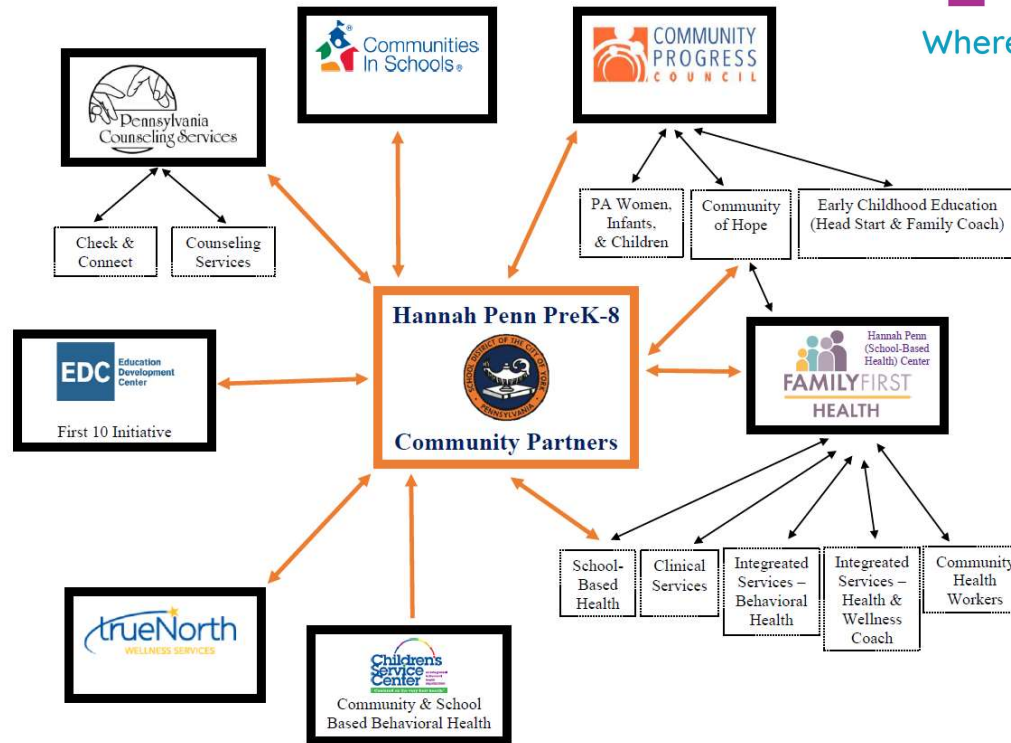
Where

Communities In Schools®

COMMUNITY PROGRESS COUNCIL

Pennsylvania Counseling Services

Check & Connect

Counseling Services

PA Women, Infants, & Children

Community of Hope

Early Childhood Education (Head Start & Family Coach)

Hannah Penn PreK-8

SCHOOL DISTRICT OF THE CITY OF YORK PENNSYLVANIA

Community Partners

EDC Education Development Center

First 10 Initiative

Hannah Penn (School-Based Health) Center

FAMILY FIRST HEALTH

School-Based Health

Clinical Services

Integrated Services – Behavioral Health

Integrated Services – Health & Wellness Coach

Community Health Workers

trueNorth WELLNESS SERVICES

Children's Service Center

Community & School Based Behavioral Health